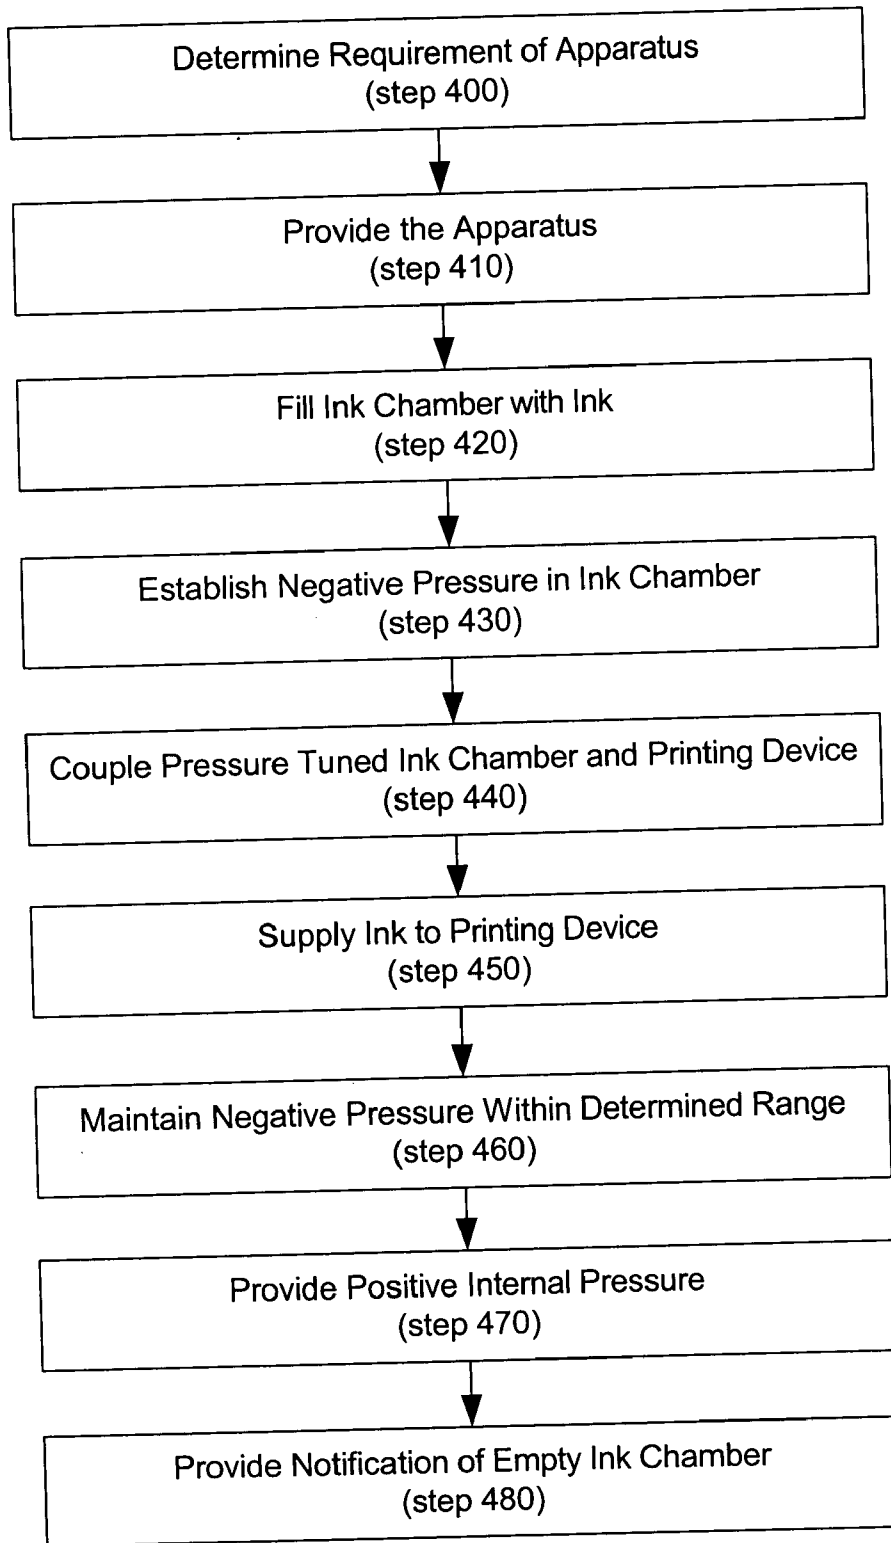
Determine Requirement of Apparatus
(step 400)

Provide the Apparatus
(step 410)

Fill Ink Chamber with Ink
(step 420)

Establish Negative Pressure in Ink Chamber
(step 430)

Couple Pressure Tuned Ink Chamber and Printing Device
(step 440)

Supply Ink to Printing Device
(step 450)

Maintain Negative Pressure Within Determined Range
(step 460)

Provide Positive Internal Pressure
(step 470)

Provide Notification of Empty Ink Chamber
(step 480)